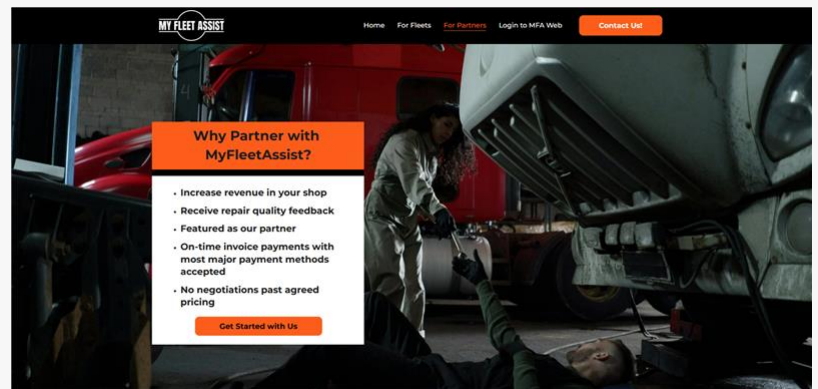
MY FLEET ASSIST

Home For Fleets For Partners Login to MFA Web Contact Us!

Why Partner with MyFleetAssist?

• Increase revenue in your shop
• Receive repair quality feedback
• Featured as our partner
• On-time invoice payments with most major payment methods accepted
• No negotiations past agreed pricing

Get Started with Us